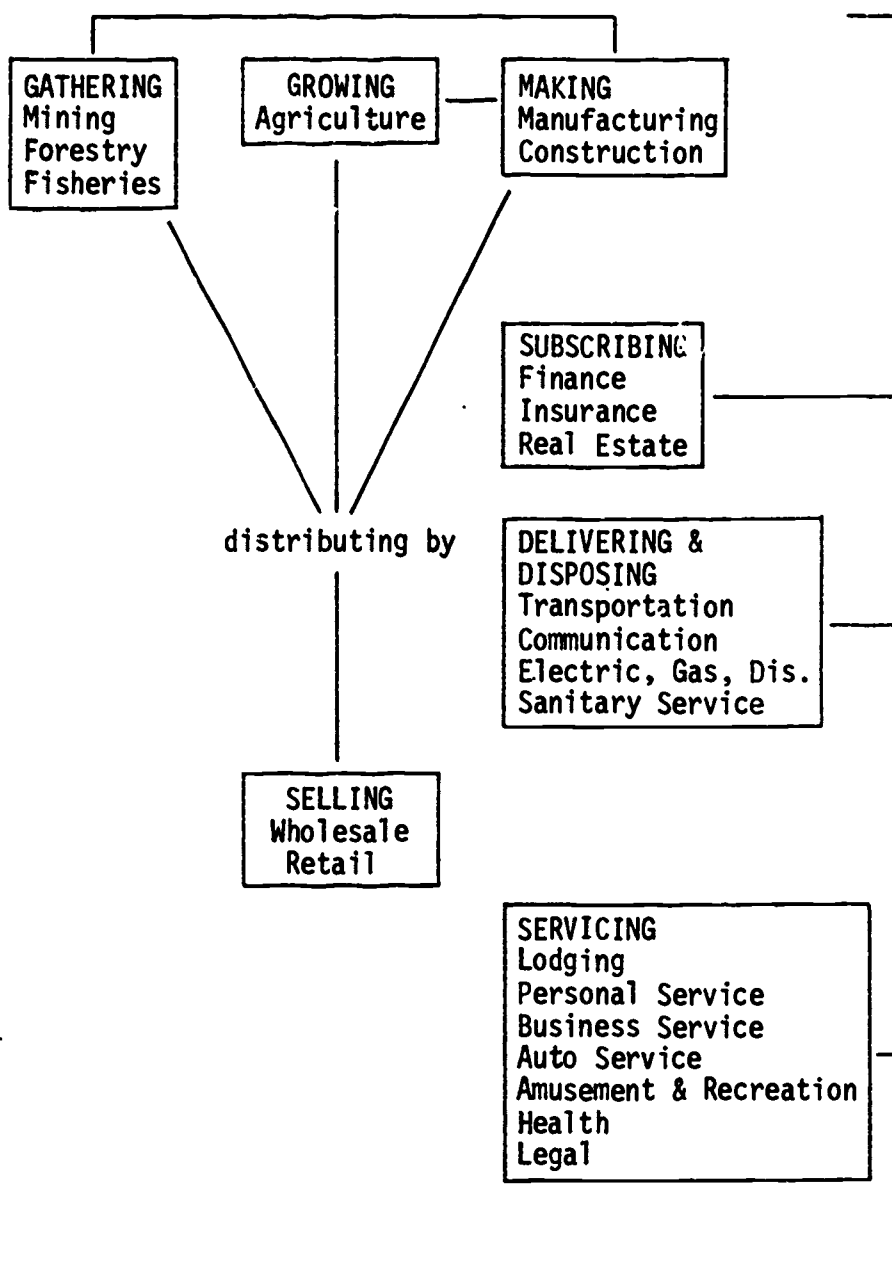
GATHERING
Mining
Forestry
Fisheries

GROWING
Agriculture

MAKING
Manufacturing
Construction

SUBSCRIBING
Finance
Insurance
Real Estate

distributing by

DELIVERING &
DISPOSING
Transportation
Communication
Electric, Gas, Dis.
Sanitary Service

SELLING
Wholesale
Retail

SERVICING
Lodging
Personal Service
Business Service
Auto Service
Amusement & Recreation
Health
Legal